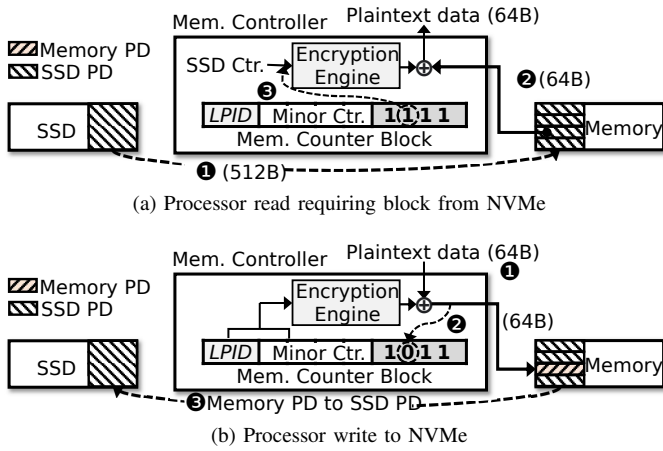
Mem. Controller

Plaintext data (64B)

Memory PD

SSD PD

SSD Ctr.

Encryption Engine

❷(64B)

❸

LPID | Minor Ctr. | 1(1)1 1

Mem. Counter Block

SSD

Memory

❶ (512B)

(a) Processor read requiring block from NVMe

Mem. Controller

Plaintext data (64B)

❶

Memory PD

SSD PD

Encryption Engine

❷

(64B)

LPID | Minor Ctr. | 1(0)1 1

Mem. Counter Block

SSD

Memory

❸Memory PD to SSD PD

(b) Processor write to NVMe